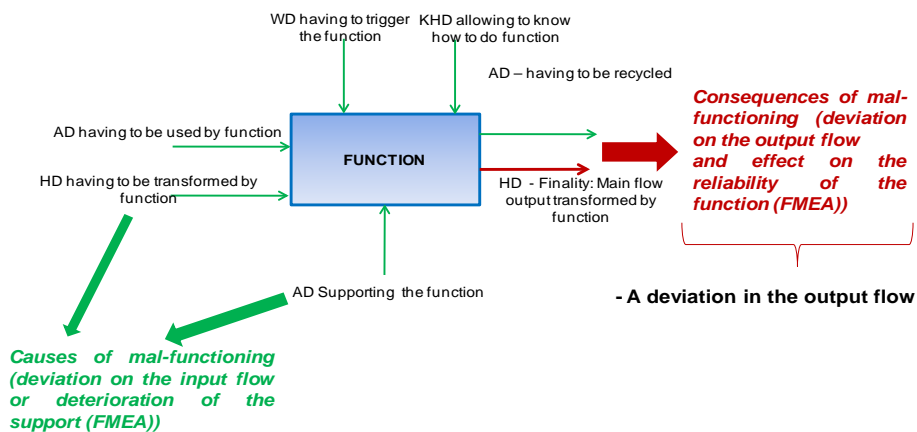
WD having to trigger the function

KHD allowing to know how to do function

AD – having to be recycled

AD having to be used by function

FUNCTION

HD having to be transformed by function

HD - Finality: Main flow output transformed by function

Consequences of mal-functioning (deviation on the output flow and effect on the reliability of the function (FMEA))

AD Supporting the function

- A deviation in the output flow

Causes of mal-functioning (deviation on the input flow or deterioration of the support (FMEA))